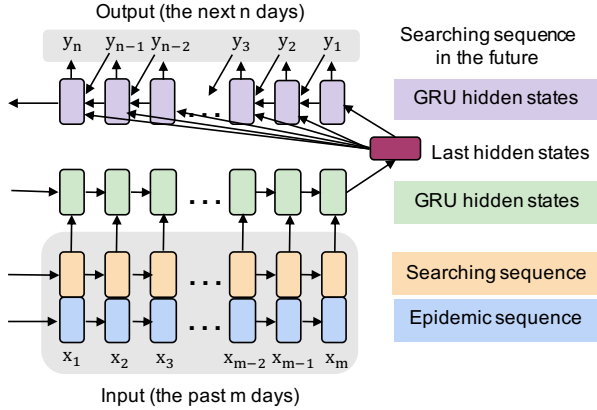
Output (the next n days)

$y_n$ $y_{n-1}$ $y_{n-2}$ $y_3$ $y_2$ $y_1$

Searching sequence in the future

GRU hidden states

Last hidden states

GRU hidden states

Searching sequence

Epidemic sequence

$x_1$ $x_2$ $x_3$ $x_{m-2}$ $x_{m-1}$ $x_m$

Input (the past m days)